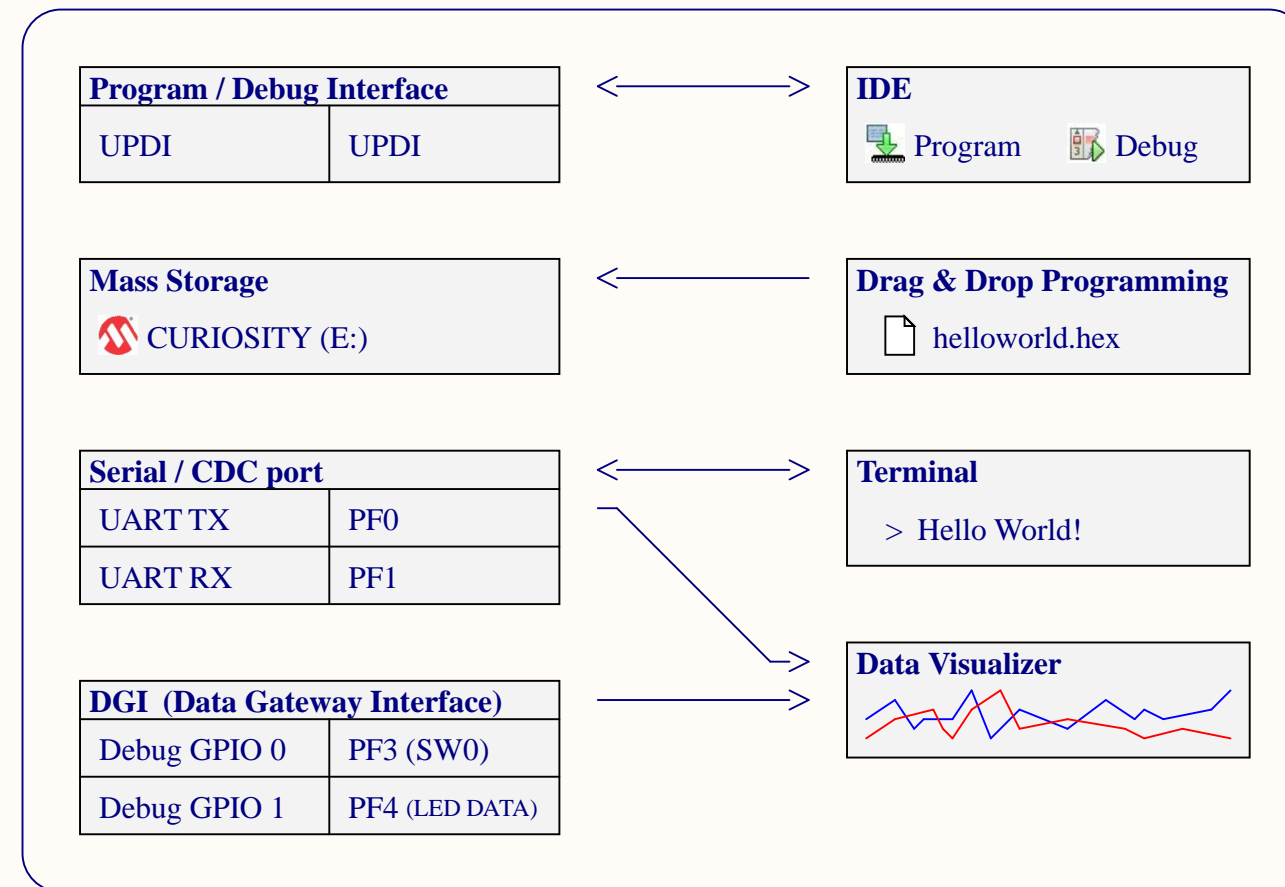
| Program / Debug Interface | |
|---|---|
| UPDI | UPDI |

IDE
Program Debug

Mass Storage
CURIOSITY (E:)

Drag & Drop Programming
helloworld.hex

| Serial / CDC port | |
|---|---|
| UART TX | PF0 |
| UART RX | PF1 |

Terminal
> Hello World!

Data Visualizer

| DGI (Data Gateway Interface) | |
|---|---|
| Debug GPIO 0 | PF3 (SW0) |
| Debug GPIO 1 | PF4 (LED DATA) |